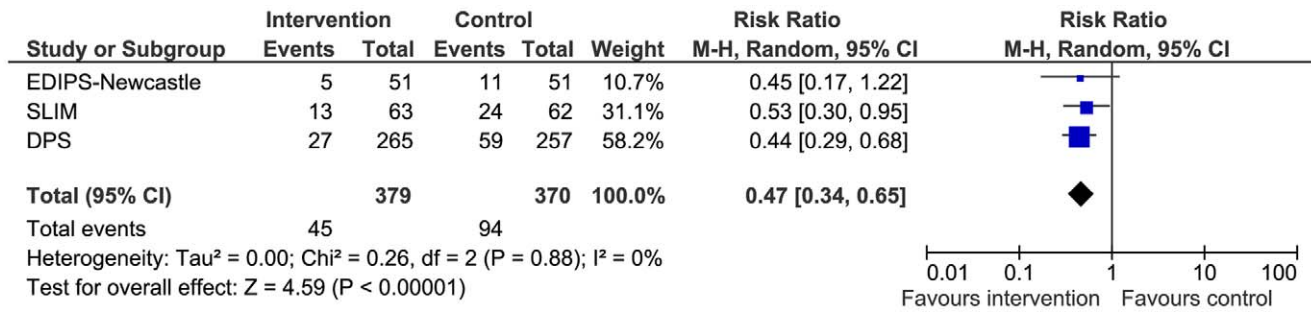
| Study or Subgroup | Intervention Events | Intervention Total | Control Events | Control Total | Weight | Risk Ratio M-H, Random, 95% CI | Risk Ratio M-H, Random, 95% CI |
|---|---|---|---|---|---|---|---|
| EDIPS-Newcastle | 5 | 51 | 11 | 51 | 10.7% | 0.45 [0.17, 1.22] | |
| SLIM | 13 | 63 | 24 | 62 | 31.1% | 0.53 [0.30, 0.95] | |
| DPS | 27 | 265 | 59 | 257 | 58.2% | 0.44 [0.29, 0.68] | |
| **Total (95% CI)** | | **379** | | **370** | **100.0%** | **0.47 [0.34, 0.65]** | |
| Total events | 45 | | 94 | | | | |

Heterogeneity: Tau² = 0.00; Chi² = 0.26, df = 2 (P = 0.88); I² = 0%
Test for overall effect: Z = 4.59 (P < 0.00001)

0.01 0.1 1 10 100
Favours intervention Favours control